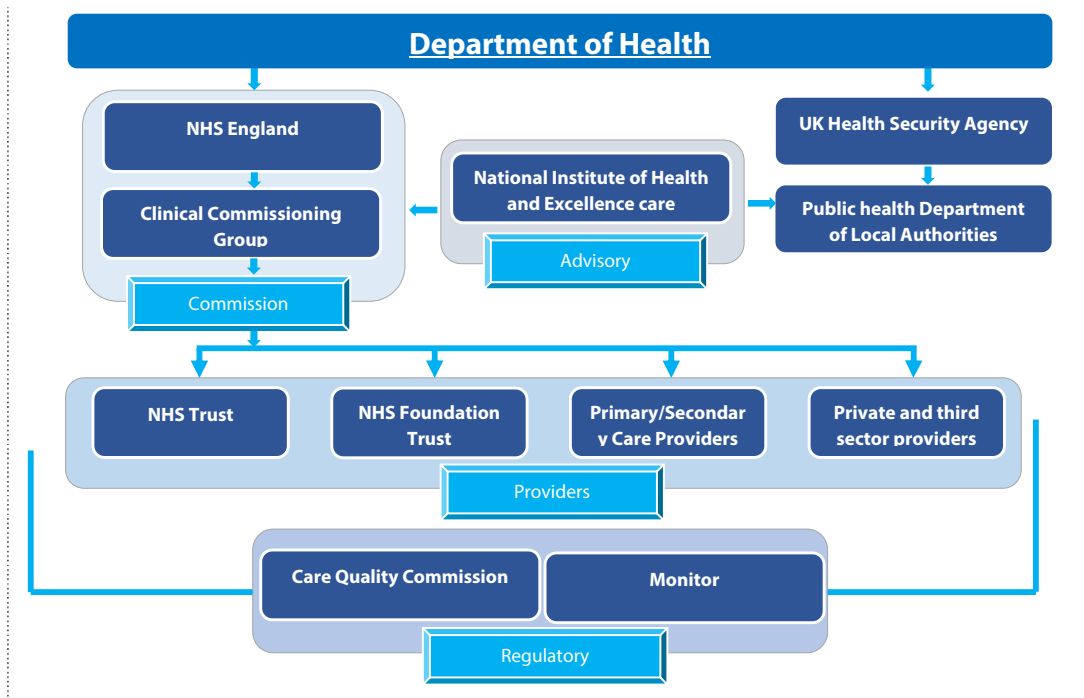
Department of Health

NHS England

Clinical Commissioning Group

Commission

National Institute of Health and Excellence care

Advisory

UK Health Security Agency

Public health Department of Local Authorities

NHS Trust

NHS Foundation Trust

Primary/Secondary Care Providers

Private and third sector providers

Providers

Care Quality Commission

Monitor

Regulatory